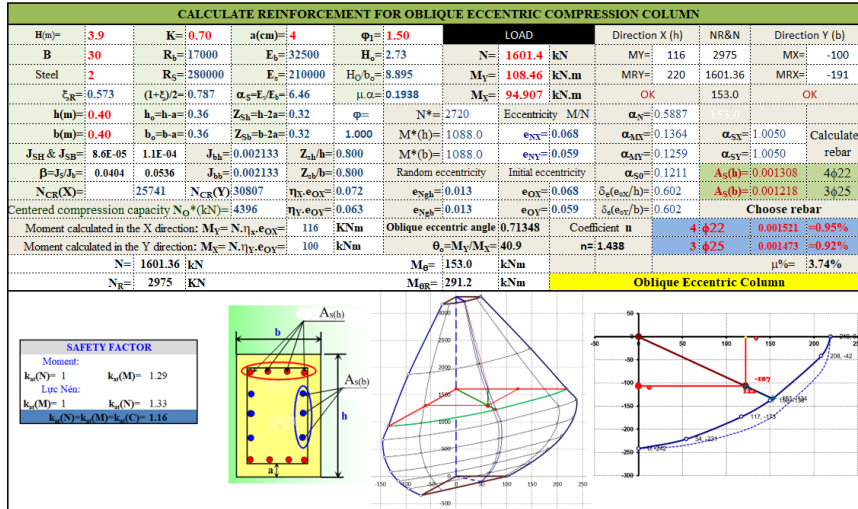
CALCULATE REINFORCEMENT FOR OBLIQUE ECCENTRIC COMPRESSION COLUMN

| H(m)= | 3.9 | K= | 0.70 | a(cm)= | 4 | $\varphi_1$= | 1.50 | LOAD | | Direction X (h) | | NR&N | Direction Y (b) | |
|---|---|---|---|---|---|---|---|---|---|---|---|---|---|---|
| B | 30 | $R_b$= | 17000 | $E_b$= | 32500 | $H_o$= | 2.73 | N= | 1601.4 kN | MY= | 116 | 2975 | MX= | -100 |
| Steel | 2 | $R_S$= | 280000 | $E_s$= | 210000 | $H_O/b_o$= | 8.895 | $M_Y$= | 108.46 kN.m | MRY= | 220 | 1601.36 | MRX= | -191 |
| $\xi_R$= | 0.573 | $(1+\xi_r)/2$= | 0.787 | $\alpha_S$=$E_s/E_b$= | 6.46 | $\mu.\alpha$= | 0.1938 | $M_X$= | 94.907 kN.m | OK | | 153.0 | OK | |
| h(m)= | 0.40 | $h_o$=h-a= | 0.36 | $Z_{Sh}$=h-2a= | 0.32 | $\varphi$= | | N*= | 2720 | Eccentricity M/N | | $\alpha_N$= | 0.5887 | |
| b(m)= | 0.40 | $b_o$=b-a= | 0.36 | $Z_{Sb}$=b-2a= | 0.32 | 1.000 | | M*(h)= | 1088.0 | $e_{NX}$= | 0.068 | $\alpha_{MX}$= | 0.1364 | $\alpha_{SX}$= 1.0050 Calculate |
| $J_{SH}$ & $J_{SB}$= | 8.6E-05 | 1.1E-04 | $J_{bh}$= | 0.002133 | $Z_{sh}/h$= | 0.800 | | M*(b)= | 1088.0 | $e_{NY}$= | 0.059 | $\alpha_{MY}$= | 0.1259 | $\alpha_{SY}$= 1.0050 rebar |
| $\beta$=$J_S/J_b$= | 0.0404 | 0.0536 | $J_{bb}$= | 0.002133 | $Z_{Sb}/b$= | 0.800 | | Random eccentricity | | Initial eccentricity | | $\alpha_{S0}$= | 0.1211 | $A_s(h)$= 0.001308 4$\phi$22 |
| $N_{CR}(X)$= | 25741 | $N_{CR}(Y)$ | 30807 | $\eta_X.e_{OX}$= | 0.072 | | | $e_{Ngh}$= | 0.013 | $e_{OX}$= | 0.068 | $\delta_e(e_{oX}/h)$= | 0.602 | $A_s(b)$= 0.001218 3$\phi$25 |
| Centered compression capacity $N_O$*(kN)= | 4396 | | | $\eta_Y.e_{OY}$= | 0.063 | | | $e_{Ngb}$= | 0.013 | $e_{OY}$= | 0.059 | $\delta_e(e_{oY}/b)$= | 0.602 | Choose rebar |
| Moment calculated in the X direction: $M_Y$= N.$\eta_y$.$e_{OX}$= | 116 | KNm | | Oblique eccentric angle | 0.71348 | Coefficient n | | 4$\phi$22 | 0.001521 | =0.95% | | | | |
| Moment calculated in the Y direction: $M_X$= N.$\eta_y$.$e_{OY}$= | 100 | KNm | | $\theta_o$=$M_Y/M_X$= | 40.9 | n= | 1.438 | 3$\phi$25 | 0.001473 | =0.92% | | | | |
| N= | 1601.36 | kN | | $M_\theta$= | 153.0 | kNm | | | | $\mu$%= | 3.74% | | | |
| $N_R$= | 2975 | KN | | $M_{\theta R}$= | 291.2 | kNm | | Oblique Eccentric Column | | | | | | |

SAFETY FACTOR
Moment:
$k_{at}(N)$= 1 $k_{at}(N)$= 1.29
Lực Nén:
$k_{at}(M)$= 1 $k_{at}(N)$= 1.33
$k_{at}(N)$=$k_{at}(M)$=$k_{at}(C)$= 1.16

b
As(h)
As(b)
h
a

3000
2500
2000
1500
1000
500
-150 -100 -50 0 50 100 150 200 250
-500

50
-50 0 50 100 150 200
-50
-100
-107
122
-150 
-200
-250
-300
208, -42
117, -123
56, -221
182, -134